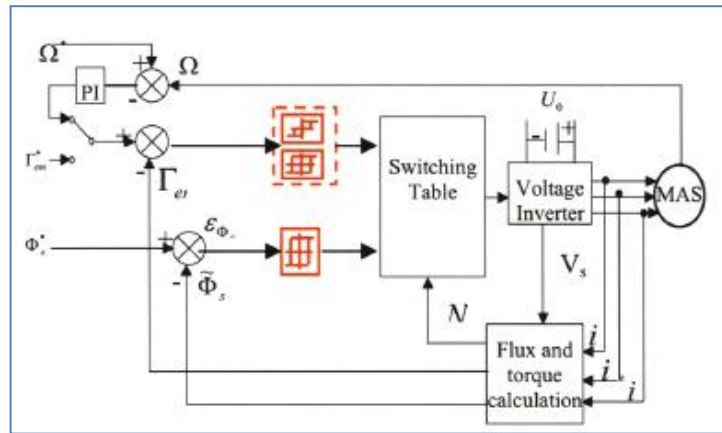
$\Omega^*$
+
-
$\Omega$
PI
+
-
$\Gamma^*_{em}$
$\Gamma_{et}$
$\Phi^*_s$
+
-
$\varepsilon_{\Phi_s}$
$\tilde{\Phi}_s$
Switching Table
$U_0$
Voltage Inverter
MAS
$V_s$
$N$
Flux and torque calculation
$i$
$i$
$i$